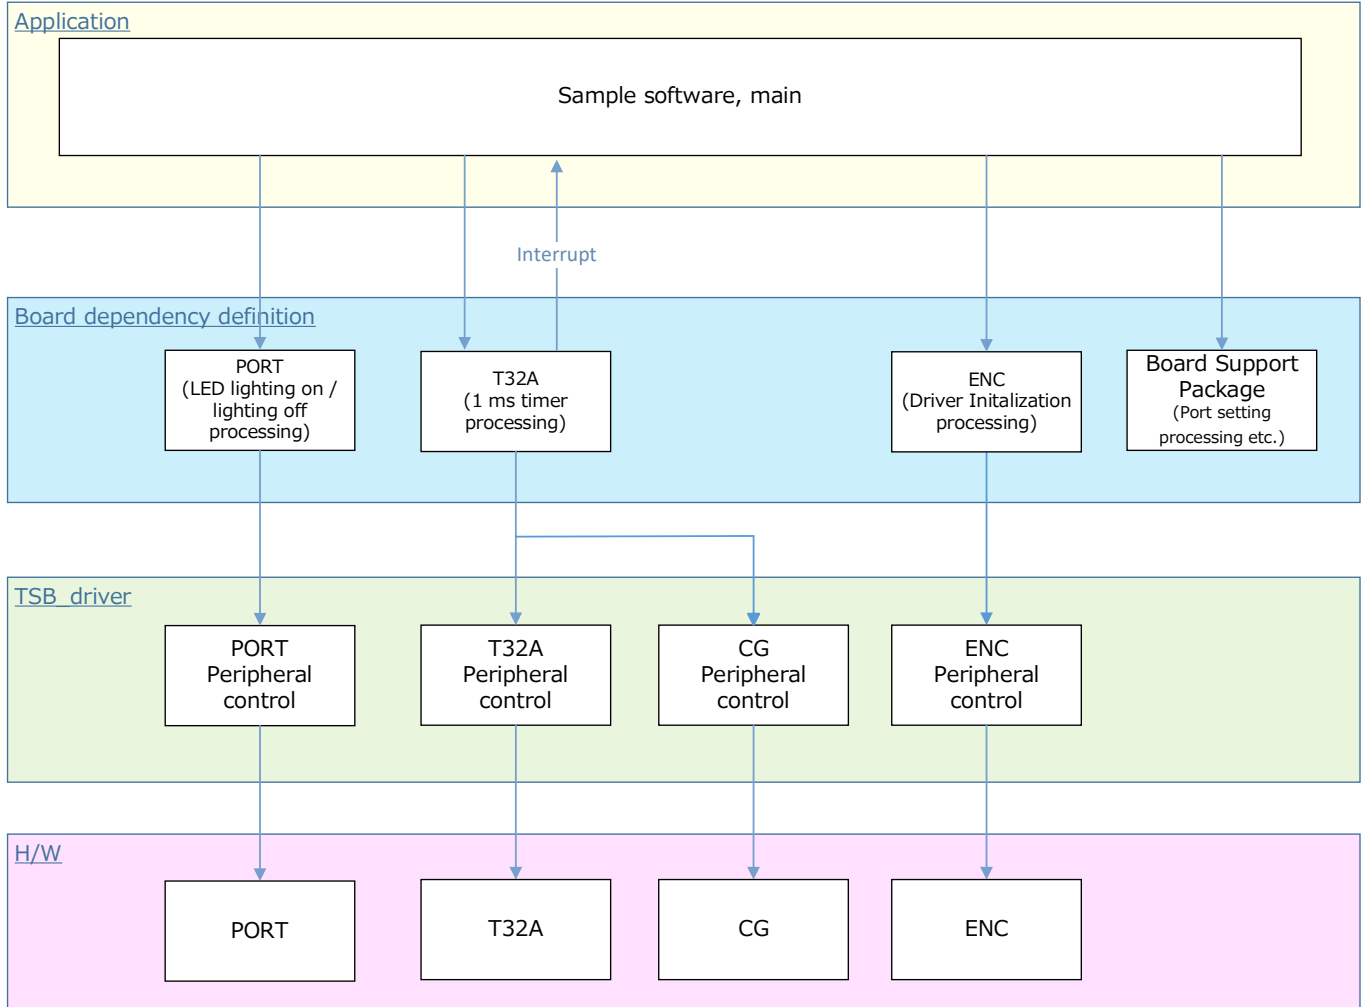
Application

Sample software, main

Interrupt

Board dependency definition

PORT
(LED lighting on / lighting off processing)

T32A
(1 ms timer processing)

ENC
(Driver Initalization processing)

Board Support Package
(Port setting processing etc.)

TSB_driver

PORT Peripheral control

T32A Peripheral control

CG Peripheral control

ENC Peripheral control

H/W

PORT

T32A

CG

ENC